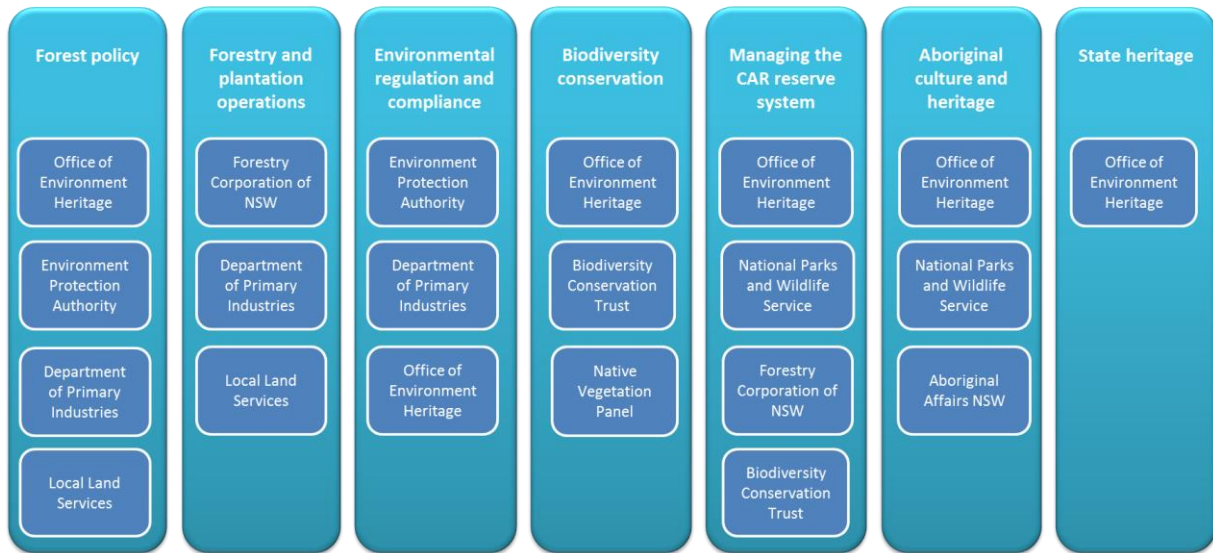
Forest policy

Office of Environment Heritage

Environment Protection Authority

Department of Primary Industries

Local Land Services

Forestry and plantation operations

Forestry Corporation of NSW

Department of Primary Industries

Local Land Services

Environmental regulation and compliance

Environment Protection Authority

Department of Primary Industries

Office of Environment Heritage

Biodiversity conservation

Office of Environment Heritage

Biodiversity Conservation Trust

Native Vegetation Panel

Managing the CAR reserve system

Office of Environment Heritage

National Parks and Wildlife Service

Forestry Corporation of NSW

Biodiversity Conservation Trust

Aboriginal culture and heritage

Office of Environment Heritage

National Parks and Wildlife Service

Aboriginal Affairs NSW

State heritage

Office of Environment Heritage